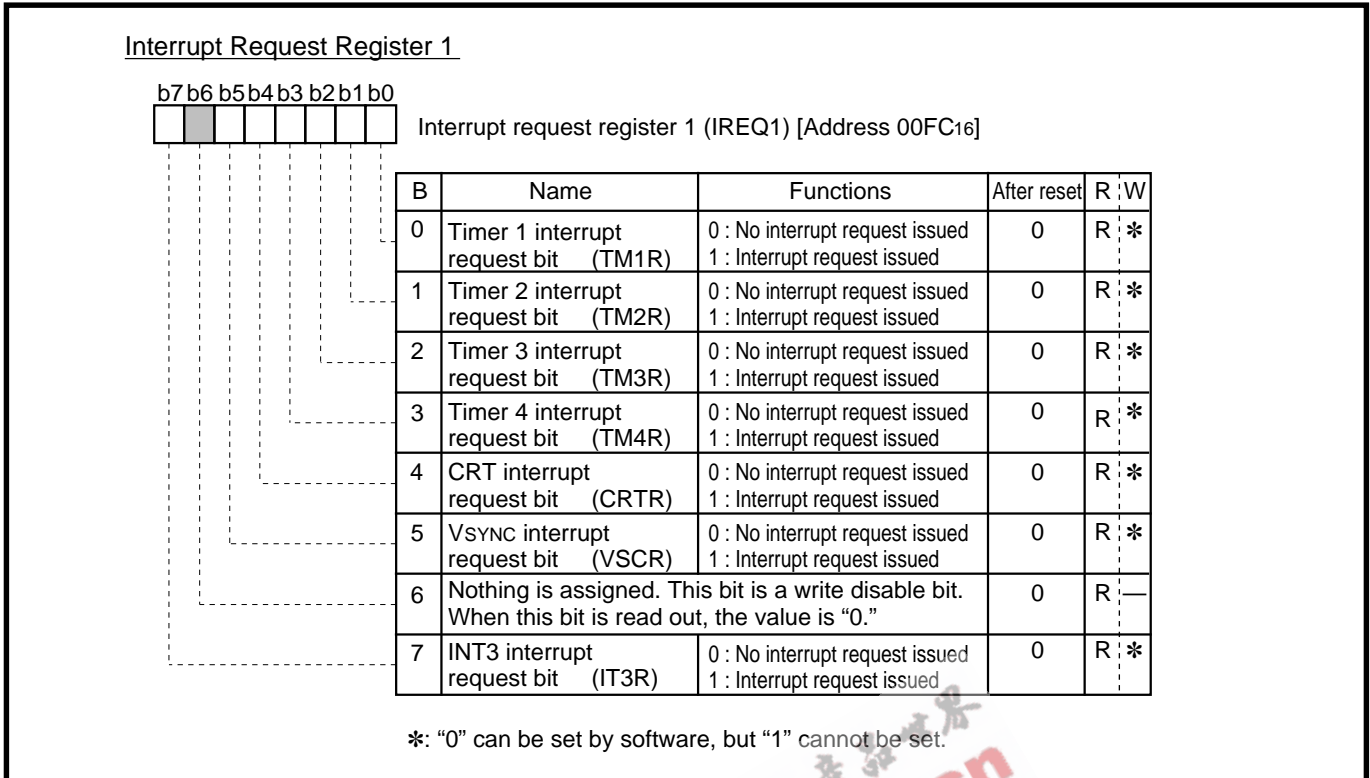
Interrupt Request Register 1

b7 b6 b5 b4 b3 b2 b1 b0

Interrupt request register 1 (IREQ1) [Address 00FC$_{16}$]

| B | Name | Functions | After reset | R | W |
|---|---|---|---|---|---|
| 0 | Timer 1 interrupt request bit (TM1R) | 0 : No interrupt request issued 1 : Interrupt request issued | 0 | R | ✻ |
| 1 | Timer 2 interrupt request bit (TM2R) | 0 : No interrupt request issued 1 : Interrupt request issued | 0 | R | ✻ |
| 2 | Timer 3 interrupt request bit (TM3R) | 0 : No interrupt request issued 1 : Interrupt request issued | 0 | R | ✻ |
| 3 | Timer 4 interrupt request bit (TM4R) | 0 : No interrupt request issued 1 : Interrupt request issued | 0 | R | ✻ |
| 4 | CRT interrupt request bit (CRTR) | 0 : No interrupt request issued 1 : Interrupt request issued | 0 | R | ✻ |
| 5 | VSYNC interrupt request bit (VSCR) | 0 : No interrupt request issued 1 : Interrupt request issued | 0 | R | ✻ |
| 6 | Nothing is assigned. This bit is a write disable bit. When this bit is read out, the value is "0." | | 0 | R | — |
| 7 | INT3 interrupt request bit (IT3R) | 0 : No interrupt request issued 1 : Interrupt request issued | 0 | R | ✻ |

✻: "0" can be set by software, but "1" cannot be set.